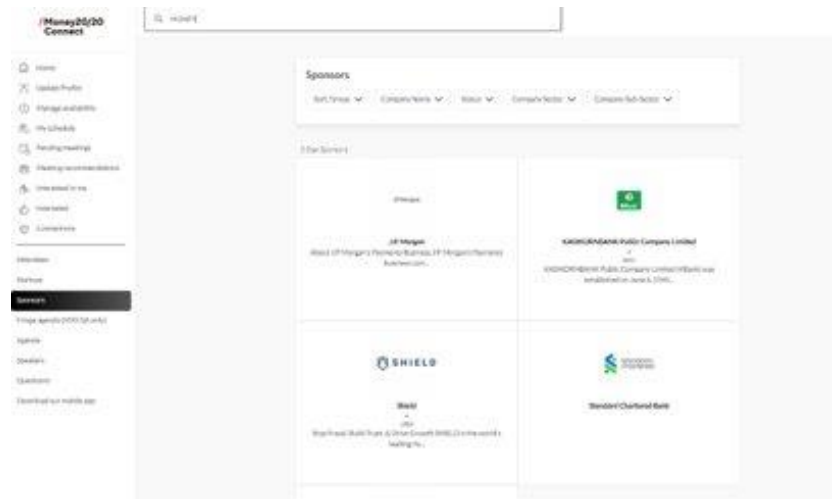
/Money20/20 Connect

Home
Update Profile
Manage availability
My schedule
Pending meetings
Meeting recommendations
Interested in me
Interested
Connections

Attendees
Startups
Sponsors
Fringe agenda (VOD 2.0 only)
Agenda
Speakers
Questions
Download our mobile app

Sponsors

Sort / Group
Company Name
Status
Company Sector
Company Sub-Sector

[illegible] Sponsors

JPMorgan
J.P. Morgan
About J.P. Morgan's Payments Business J.P. Morgan's Payments business com...

KASIKORNBANK Public Company Limited
KASIKORNBANK Public Company Limited (KBank) was established on June 8, 1945...

SHIELD
Shield
Shield uses Shield Trust & Drive Growth SHIELD is the world's leading fra...

Standard Chartered
Standard Chartered Bank